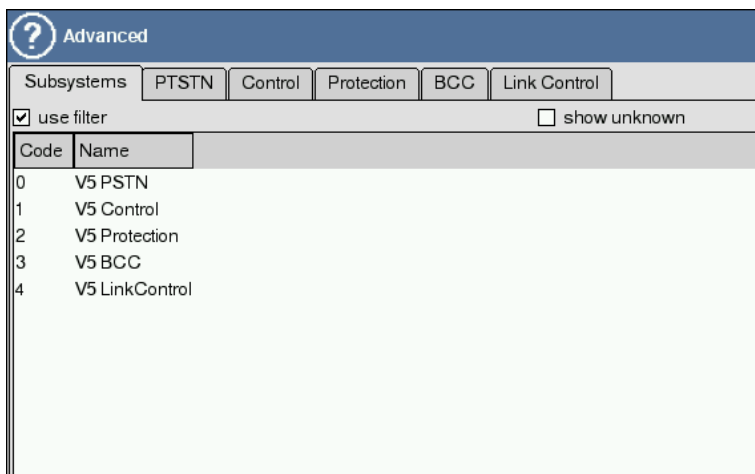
? Advanced

Subsystems | PTSTN | Control | Protection | BCC | Link Control

☑ use filter ☐ show unknown

| Code | Name |
|---|---|
| 0 | V5 PSTN |
| 1 | V5 Control |
| 2 | V5 Protection |
| 3 | V5 BCC |
| 4 | V5 LinkControl |